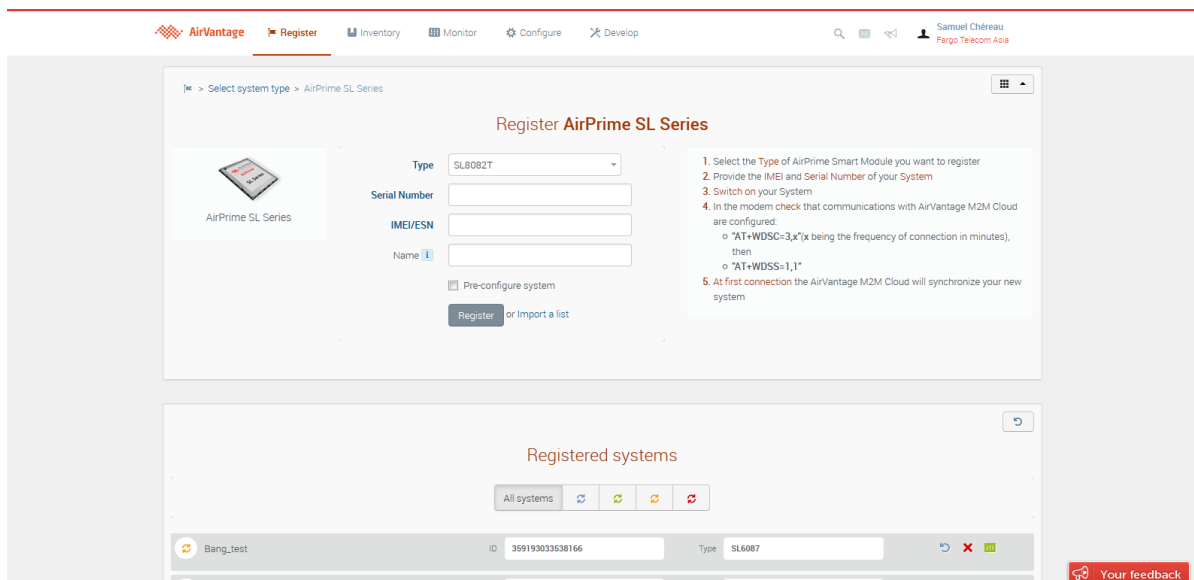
AirVantage Register Inventory Monitor Configure Develop

Samuel Chéreau
Fargo Telecom Asia

> Select system type > AirPrime SL Series

Register AirPrime SL Series

AirPrime SL Series

Type SL8082T
Serial Number
IMEI/ESN
Name

Pre-configure system

Register or Import a list

1. Select the Type of AirPrime Smart Module you want to register
2. Provide the IMEI and Serial Number of your System
3. Switch on your System
4. In the modem check that communications with AirVantage M2M Cloud are configured:
"AT+WDSC=3,x"(x being the frequency of connection in minutes), then
"AT+WDSS=1,1"
5. At first connection the AirVantage M2M Cloud will synchronize your new system

Registered systems

All systems

Bang_test ID 359193033538166 Type SL6087

Your feedback